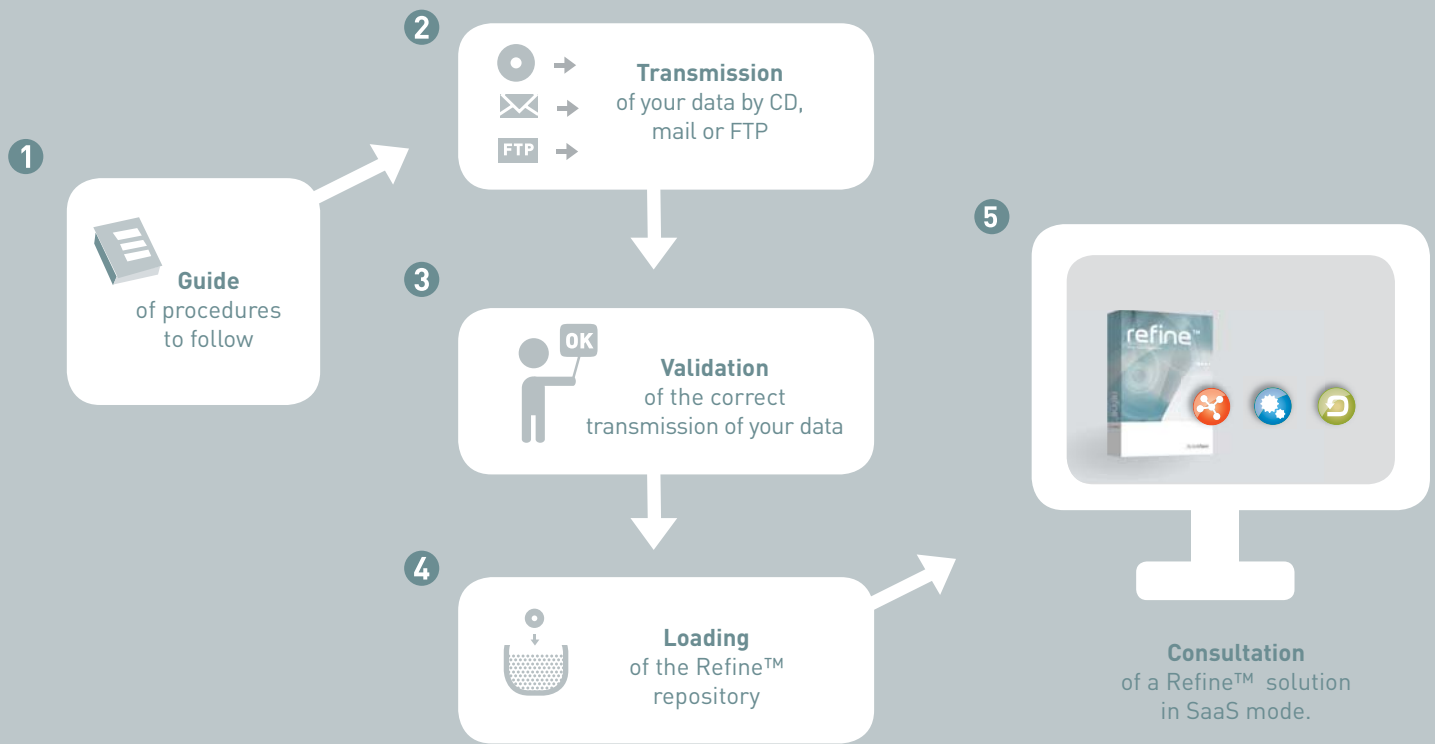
1

Guide
of procedures
to follow

2

FTP

Transmission
of your data by CD,
mail or FTP

3

OK

Validation
of the correct
transmission of your data

4

Loading
of the Refine™
repository

5

refine™

Consultation
of a Refine™ solution
in SaaS mode.